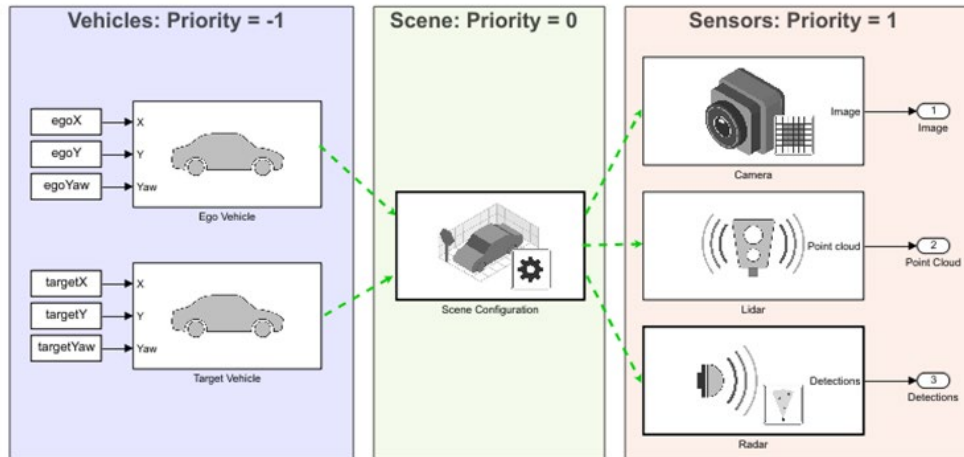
Vehicles: Priority = -1

egoX
X
egoY
Y
egoYaw
Yaw
Ego Vehicle

targetX
X
targetY
Y
targetYaw
Yaw
Target Vehicle

Scene: Priority = 0

Scene Configuration

Sensors: Priority = 1

Image
1
Image
Camera

Point cloud
2
Point Cloud
Lidar

Detections
3
Detections
Radar